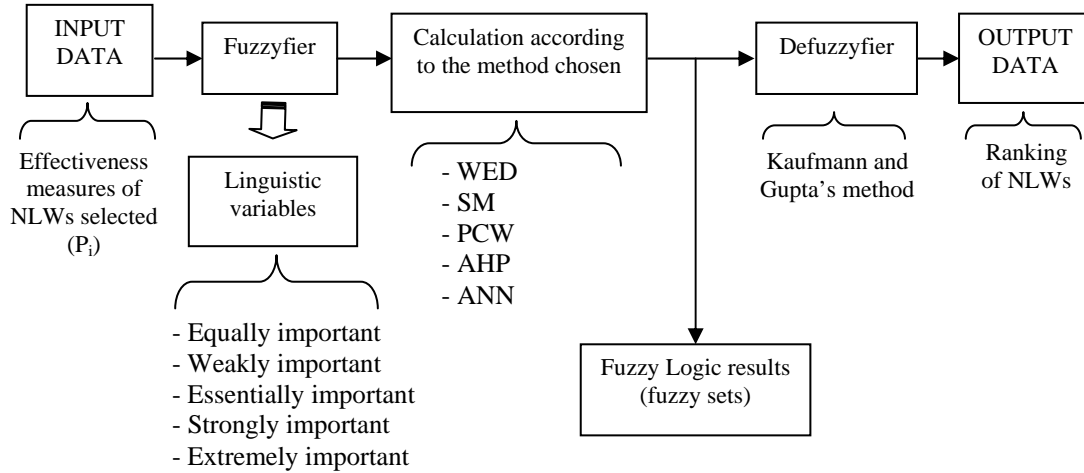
INPUT DATA

Fuzzyfier

Calculation according to the method chosen

Defuzzyfier

OUTPUT DATA

Effectiveness measures of NLWs selected ($P_i$)

Linguistic variables

- Equally important
- Weakly important
- Essentially important
- Strongly important
- Extremely important

- WED
- SM
- PCW
- AHP
- ANN

Fuzzy Logic results (fuzzy sets)

Kaufmann and Gupta's method

Ranking of NLWs